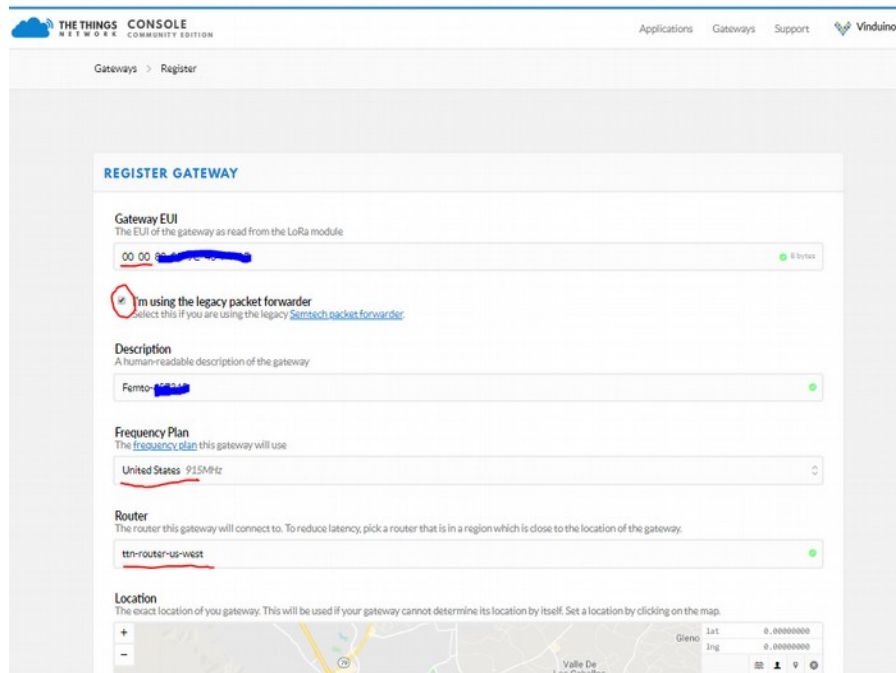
THE THINGS NETWORK CONSOLE COMMUNITY EDITION

Applications Gateways Support Vinduino

Gateways > Register

REGISTER GATEWAY

Gateway EUI
The EUI of the gateway as read from the LoRa module

00 00 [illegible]

8 bytes

I'm using the legacy packet forwarder
Select this if you are using the legacy Semtech packet forwarder.

Description
A human-readable description of the gateway

Femto-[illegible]

Frequency Plan
The frequency plan this gateway will use

United States 915MHz

Router
The router this gateway will connect to. To reduce latency, pick a router that is in a region which is close to the location of the gateway.

ttn-router-us-west

Location
The exact location of you gateway. This will be used if your gateway cannot determine its location by itself. Set a location by clicking on the map.

+
−
Gleno
Valle De
lat 0.00000000
lng 0.00000000